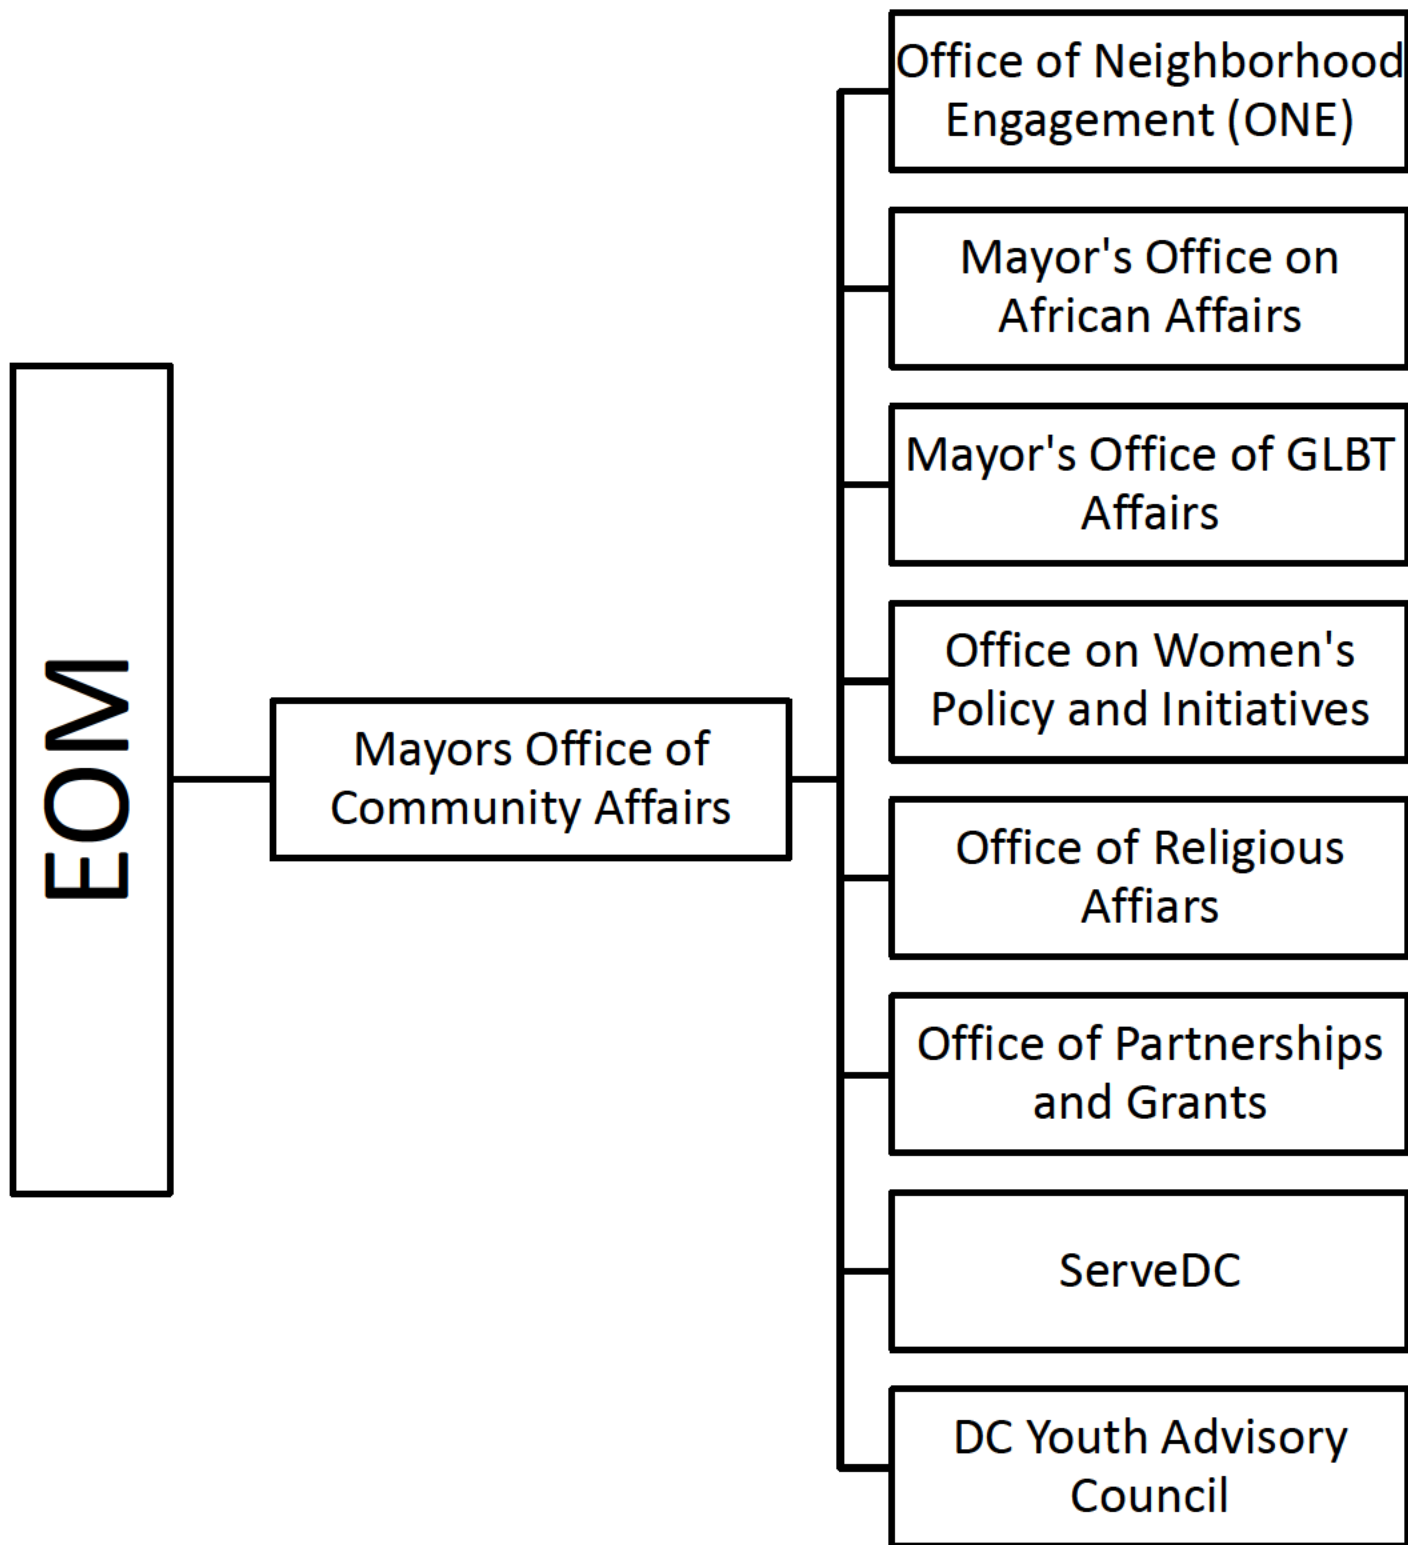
EOM

Mayors Office of Community Affairs

Office of Neighborhood Engagement (ONE)

Mayor's Office on African Affairs

Mayor's Office of GLBT Affairs

Office on Women's Policy and Initiatives

Office of Religious Affiars

Office of Partnerships and Grants

ServeDC

DC Youth Advisory Council